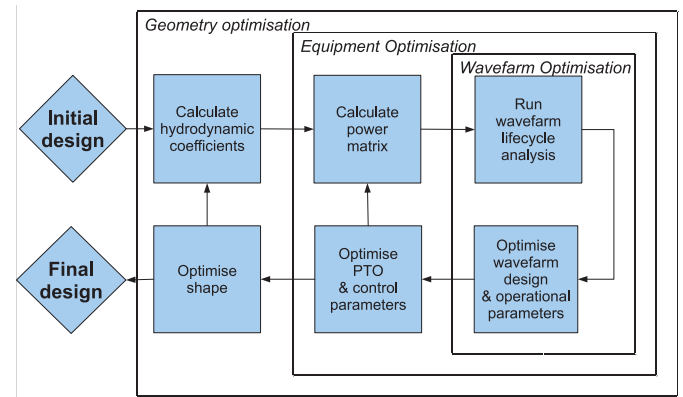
Geometry optimisation

Equipment Optimisation

Wavefarm Optimisation

Initial design

Calculate hydrodynamic coefficients

Calculate power matrix

Run wavefarm lifecycle analysis

Final design

Optimise shape

Optimise PTO & control parameters

Optimise wavefarm design & operational parameters